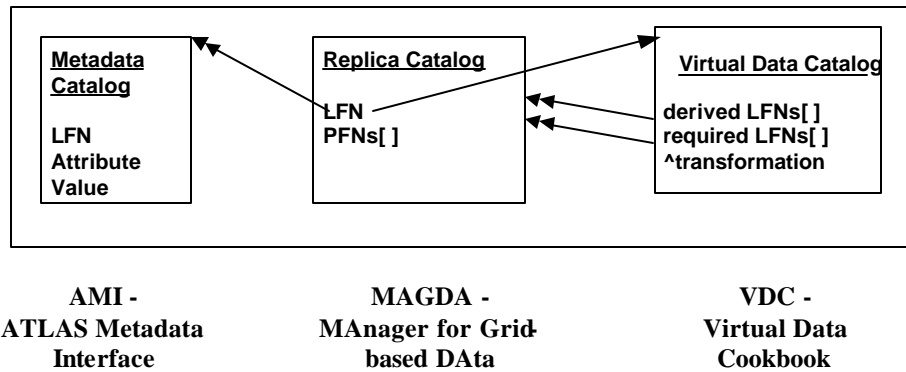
Metadata Catalog

LFN
Attribute
Value

Replica Catalog

LFN
PFNs[ ]

Virtual Data Catalog

derived LFNs[ ]
required LFNs[ ]
^transformation

AMI -
ATLAS Metadata
Interface

MAGDA -
MAnager for Grid-based DAta

VDC -
Virtual Data
Cookbook